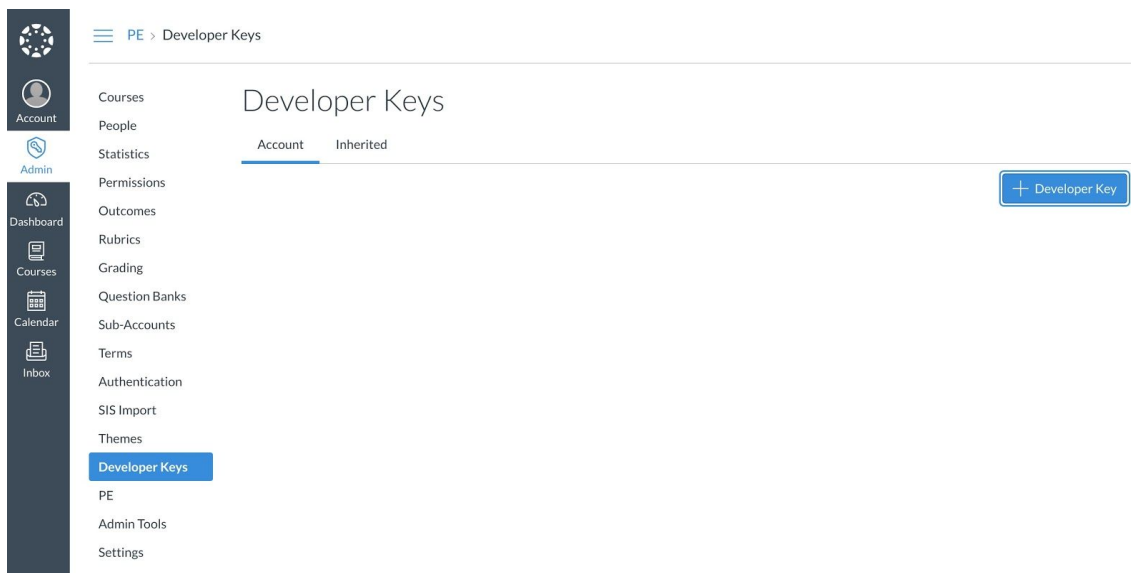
Account
Admin
Dashboard
Courses
Calendar
Inbox

PE > Developer Keys

Courses
People
Statistics
Permissions
Outcomes
Rubrics
Grading
Question Banks
Sub-Accounts
Terms
Authentication
SIS Import
Themes
Developer Keys
PE
Admin Tools
Settings

Developer Keys

Account
Inherited

+ Developer Key